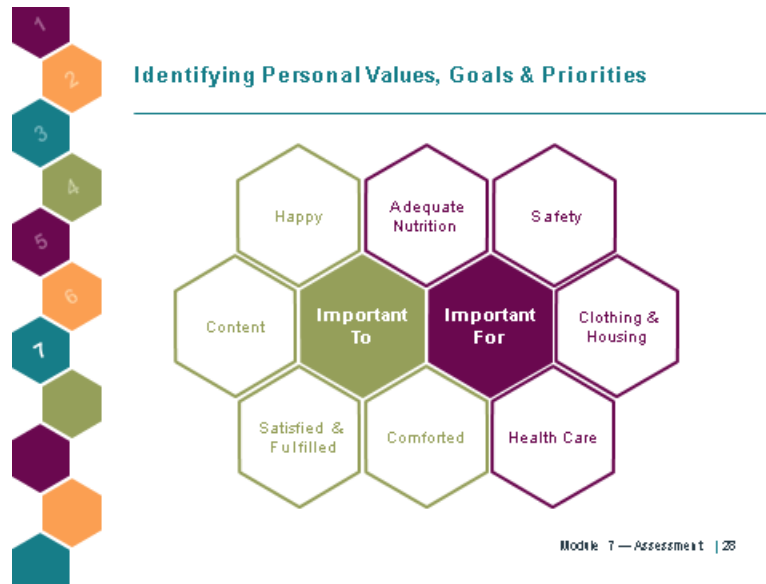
1
2
3
4
5
6
7

Identifying Personal Values, Goals & Priorities

Happy

Adequate Nutrition

Safety

Content

Important To

Important For

Clothing & Housing

Satisfied & Fulfilled

Comforted

Health Care

Module 7 — Assessment | 28